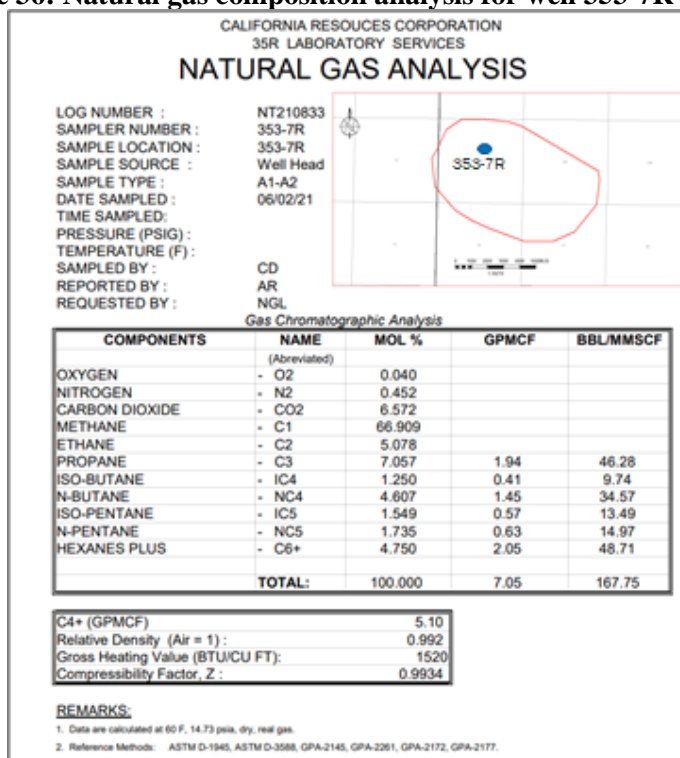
e 30. Natural gas composition analysis for well 353-7R

CALIFORNIA RESOUCES CORPORATION
35R LABORATORY SERVICES
NATURAL GAS ANALYSIS

LOG NUMBER : NT210833
SAMPLER NUMBER : 353-7R
SAMPLE LOCATION : 353-7R
SAMPLE SOURCE : Well Head
SAMPLE TYPE : A1-A2
DATE SAMPLED : 06/02/21
TIME SAMPLED:
PRESSURE (PSIG) :
TEMPERATURE (F) :
SAMPLED BY : CD
REPORTED BY : AR
REQUESTED BY : NGL

353-7R

Gas Chromatographic Analysis

| COMPONENTS | NAME (Abreviated) | MOL % | GPMCF | BBL/MMSCF |
|---|---|---|---|---|
| OXYGEN | - O2 | 0.040 | | |
| NITROGEN | - N2 | 0.452 | | |
| CARBON DIOXIDE | - CO2 | 6.572 | | |
| METHANE | - C1 | 66.909 | | |
| ETHANE | - C2 | 5.078 | | |
| PROPANE | - C3 | 7.057 | 1.94 | 46.28 |
| ISO-BUTANE | - IC4 | 1.250 | 0.41 | 9.74 |
| N-BUTANE | - NC4 | 4.607 | 1.45 | 34.57 |
| ISO-PENTANE | - IC5 | 1.549 | 0.57 | 13.49 |
| N-PENTANE | - NC5 | 1.735 | 0.63 | 14.97 |
| HEXANES PLUS | - C6+ | 4.750 | 2.05 | 48.71 |
| | TOTAL: | 100.000 | 7.05 | 167.75 |

| | |
|---|---|
| C4+ (GPMCF) | 5.10 |
| Relative Density (Air = 1) : | 0.992 |
| Gross Heating Value (BTU/CU FT): | 1520 |
| Compressibility Factor, Z : | 0.9934 |

REMARKS:
1. Data are calculated at 60 F, 14.73 psia, dry, real gas.
2. Reference Methods: ASTM D-1945, ASTM D-3588, GPA-2145, GPA-2261, GPA-2172, GPA-2177.